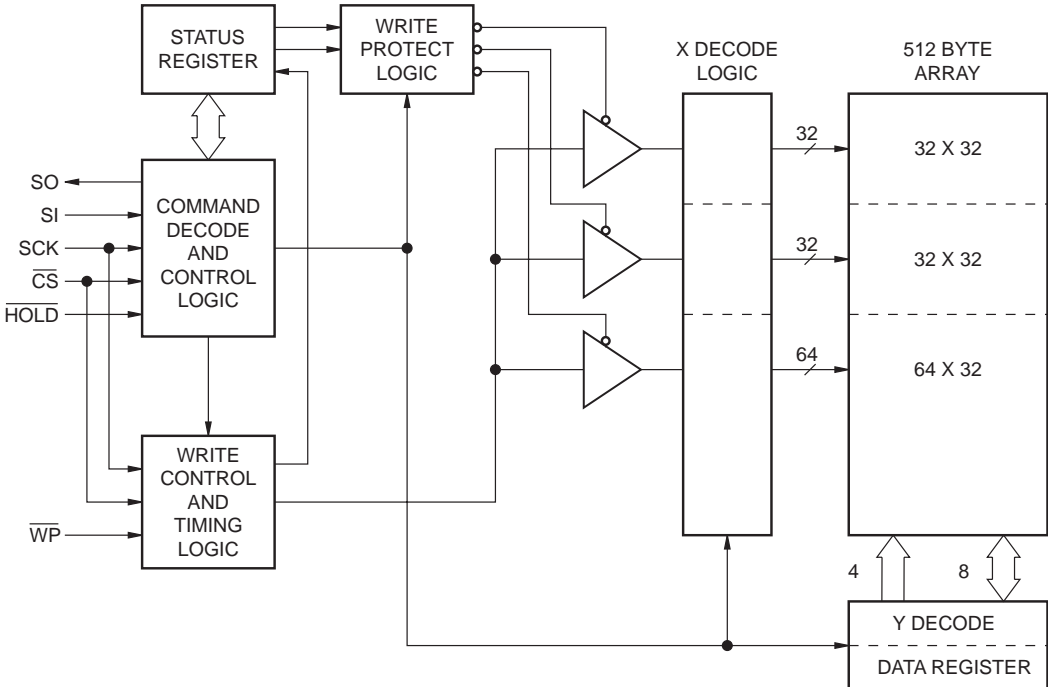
STATUS REGISTER

WRITE PROTECT LOGIC

X DECODE LOGIC

512 BYTE ARRAY

SO

SI

SCK

$\overline{CS}$

$\overline{HOLD}$

COMMAND DECODE AND CONTROL LOGIC

32

32 X 32

32

32 X 32

64

64 X 32

WRITE CONTROL AND TIMING LOGIC

$\overline{WP}$

4

8

Y DECODE

DATA REGISTER